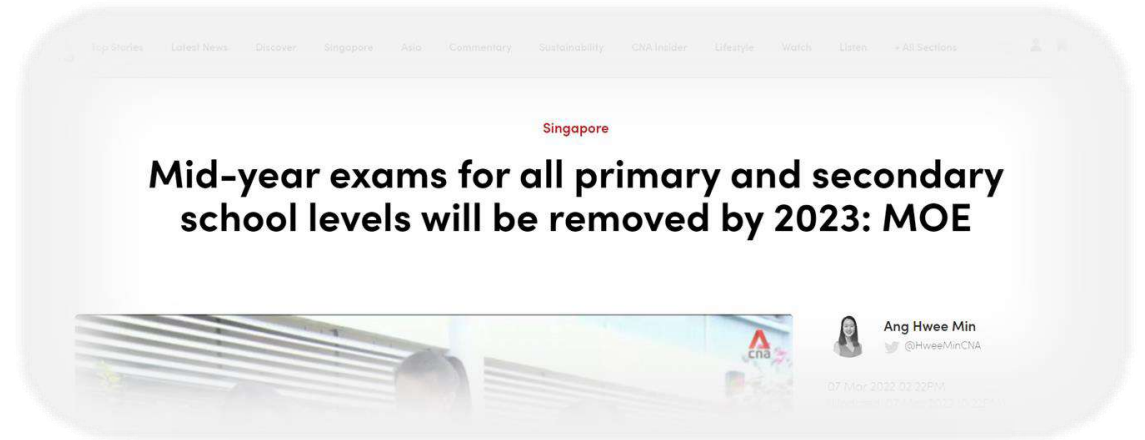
Top Stories Latest News Discover Singapore Asia Commentary Sustainability CNA Insider Lifestyle Watch Listen + All Sections

Singapore

Mid-year exams for all primary and secondary school levels will be removed by 2023: MOE

cna

Ang Hwee Min
@HweeMinCNA

07 Mar 2022 02:22PM
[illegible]